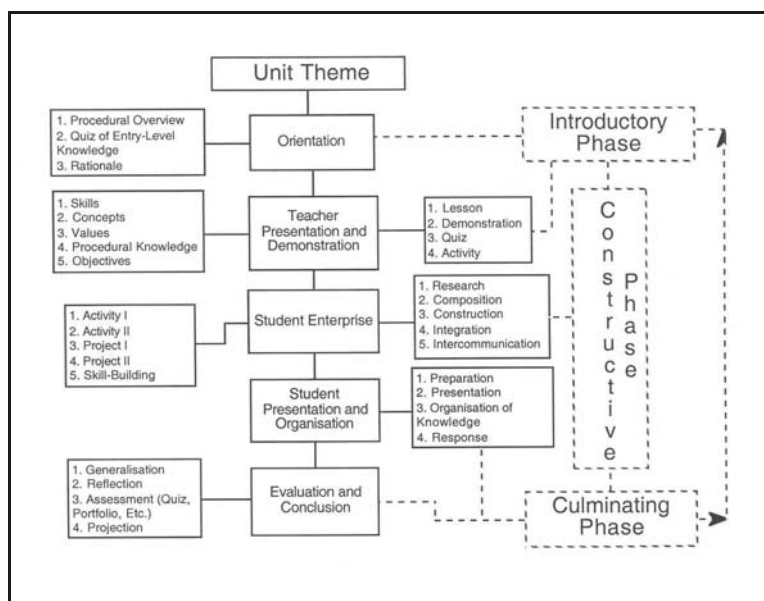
Unit Theme

1. Procedural Overview
2. Quiz of Entry-Level Knowledge
3. Rationale

Orientation

Introductory Phase

1. Skills
2. Concepts
3. Values
4. Procedural Knowledge
5. Objectives

Teacher Presentation and Demonstration

1. Lesson
2. Demonstration
3. Quiz
4. Activity

Constructive Phase

1. Activity I
2. Activity II
3. Project I
4. Project II
5. Skill-Building

Student Enterprise

1. Research
2. Composition
3. Construction
4. Integration
5. Intercommunication

Student Presentation and Organisation

1. Preparation
2. Presentation
3. Organisation of Knowledge
4. Response

1. Generalisation
2. Reflection
3. Assessment (Quiz, Portfolio, Etc.)
4. Projection

Evaluation and Conclusion

Culminating Phase